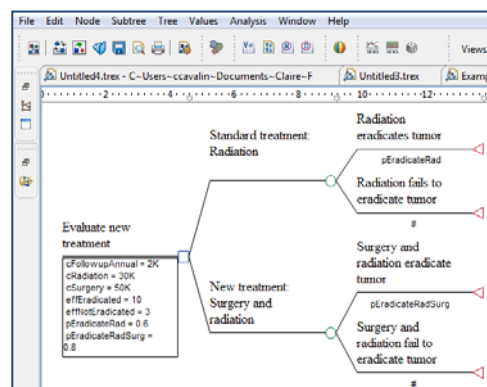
File Edit Node Subtree Tree Values Analysis Window Help

Views

Untitled4.trex - C:~Users~ccavalin~Documents~Claire~F

Untitled3.trex

Examp

2 4 6 8 10 12

Evaluate new treatment

cFollowupAnnual = 2K
cRadiation = 30K
cSurgery = 50K
effEradicated = 10
effNotEradicated = 3
pEradicateRad = 0.6
pEradicateRadSurg = 0.8

Standard treatment: Radiation

Radiation eradicates tumor

pEradicateRad

Radiation fails to eradicate tumor

#

New treatment: Surgery and radiation

Surgery and radiation eradicate tumor

pEradicateRadSurg

Surgery and radiation fail to eradicate tumor

#